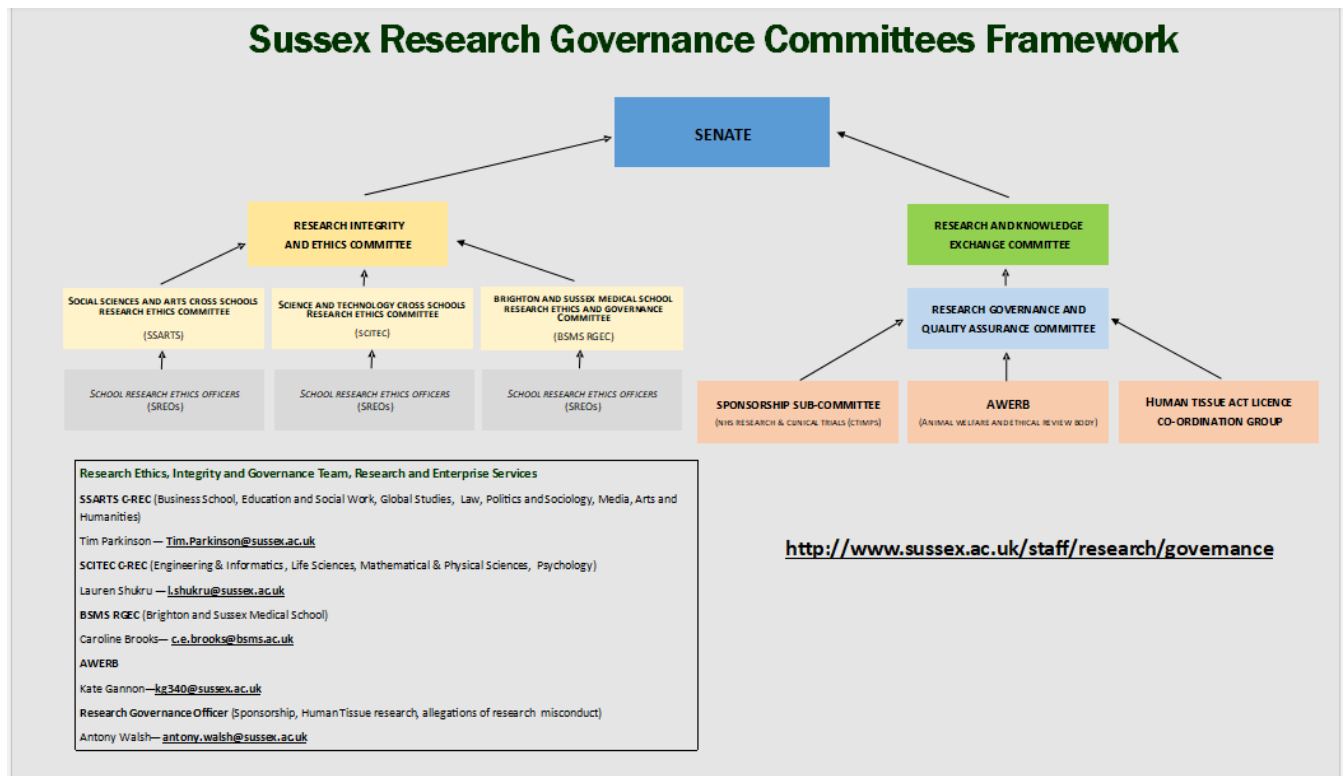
Sussex Research Governance Committees Framework

SENATE

RESEARCH INTEGRITY AND ETHICS COMMITTEE

RESEARCH AND KNOWLEDGE EXCHANGE COMMITTEE

SOCIAL SCIENCES AND ARTS CROSS SCHOOLS RESEARCH ETHICS COMMITTEE

(SSARTS)

SCIENCE AND TECHNOLOGY CROSS SCHOOLS RESEARCH ETHICS COMMITTEE

(SCITEC)

BRIGHTON AND SUSSEX MEDICAL SCHOOL RESEARCH ETHICS AND GOVERNANCE COMMITTEE

(BSMS RGEC)

RESEARCH GOVERNANCE AND QUALITY ASSURANCE COMMITTEE

SCHOOL RESEARCH ETHICS OFFICERS (SREOs)

SCHOOL RESEARCH ETHICS OFFICERS (SREOs)

SCHOOL RESEARCH ETHICS OFFICERS (SREOs)

SPONSORSHIP SUB-COMMITTEE
(NHS RESEARCH & CLINICAL TRIALS (CTIMPS)

AWERB
(ANIMAL WELFARE AND ETHICAL REVIEW BODY)

HUMAN TISSUE ACT LICENCE CO-ORDINATION GROUP

Research Ethics, Integrity and Governance Team, Research and Enterprise Services

SSARTS C-REC (Business School, Education and Social Work, Global Studies, Law, Politics and Sociology, Media, Arts and Humanities)

Tim Parkinson — Tim.Parkinson@sussex.ac.uk

SCITEC C-REC (Engineering & Informatics, Life Sciences, Mathematical & Physical Sciences, Psychology)

Lauren Shukru — l.shukru@sussex.ac.uk

BSMS RGEC (Brighton and Sussex Medical School)

Caroline Brooks— c.e.brooks@bsms.ac.uk

AWERB

Kate Gannon—kg340@sussex.ac.uk

Research Governance Officer (Sponsorship, Human Tissue research, allegations of research misconduct)

Antony Walsh— antony.walsh@sussex.ac.uk

http://www.sussex.ac.uk/staff/research/governance